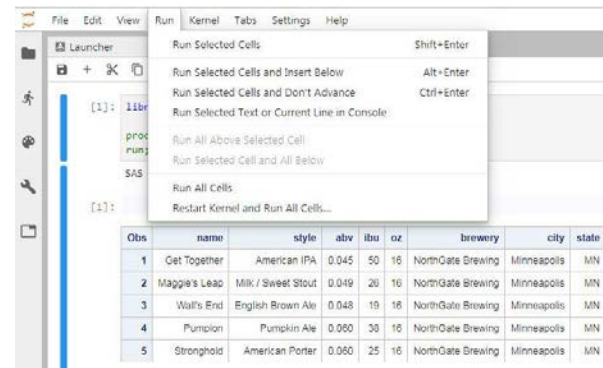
File Edit View Run Kernel Tabs Settings Help

Launcher

[1]: libr

proc
run;

SAS

[1]:

Run Selected Cells Shift+Enter

Run Selected Cells and Insert Below Alt+Enter
Run Selected Cells and Don't Advance Ctrl+Enter
Run Selected Text or Current Line in Console

Run All Above Selected Cell
Run Selected Cell and All Below

Run All Cells
Restart Kernel and Run All Cells...

| Obs | name | style | abv | ibu | oz | brewery | city | state |
|---|---|---|---|---|---|---|---|---|
| 1 | Get Together | American IPA | 0.045 | 50 | 16 | NorthGate Brewing | Minneapolis | MN |
| 2 | Maggie's Leap | Milk / Sweet Stout | 0.049 | 26 | 16 | NorthGate Brewing | Minneapolis | MN |
| 3 | Wall's End | English Brown Ale | 0.048 | 19 | 16 | NorthGate Brewing | Minneapolis | MN |
| 4 | Pumpion | Pumpkin Ale | 0.060 | 38 | 16 | NorthGate Brewing | Minneapolis | MN |
| 5 | Stronghold | American Porter | 0.060 | 25 | 16 | NorthGate Brewing | Minneapolis | MN |